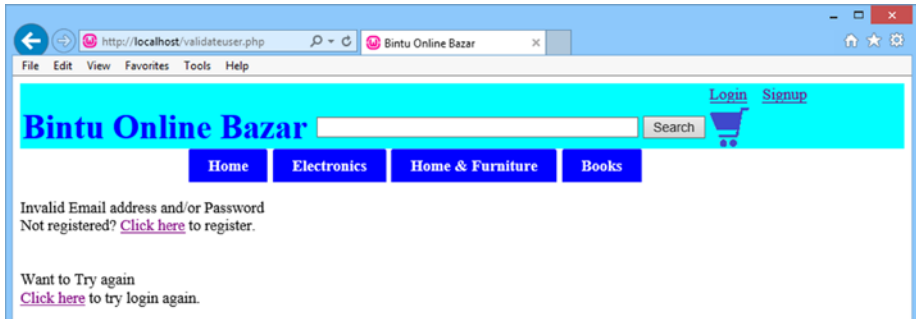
http://localhost/validateuser.php
Bintu Online Bazar

File Edit View Favorites Tools Help

Login Signup

Bintu Online Bazar
Search

Home Electronics Home & Furniture Books

Invalid Email address and/or Password
Not registered? Click here to register.

Want to Try again
Click here to try login again.